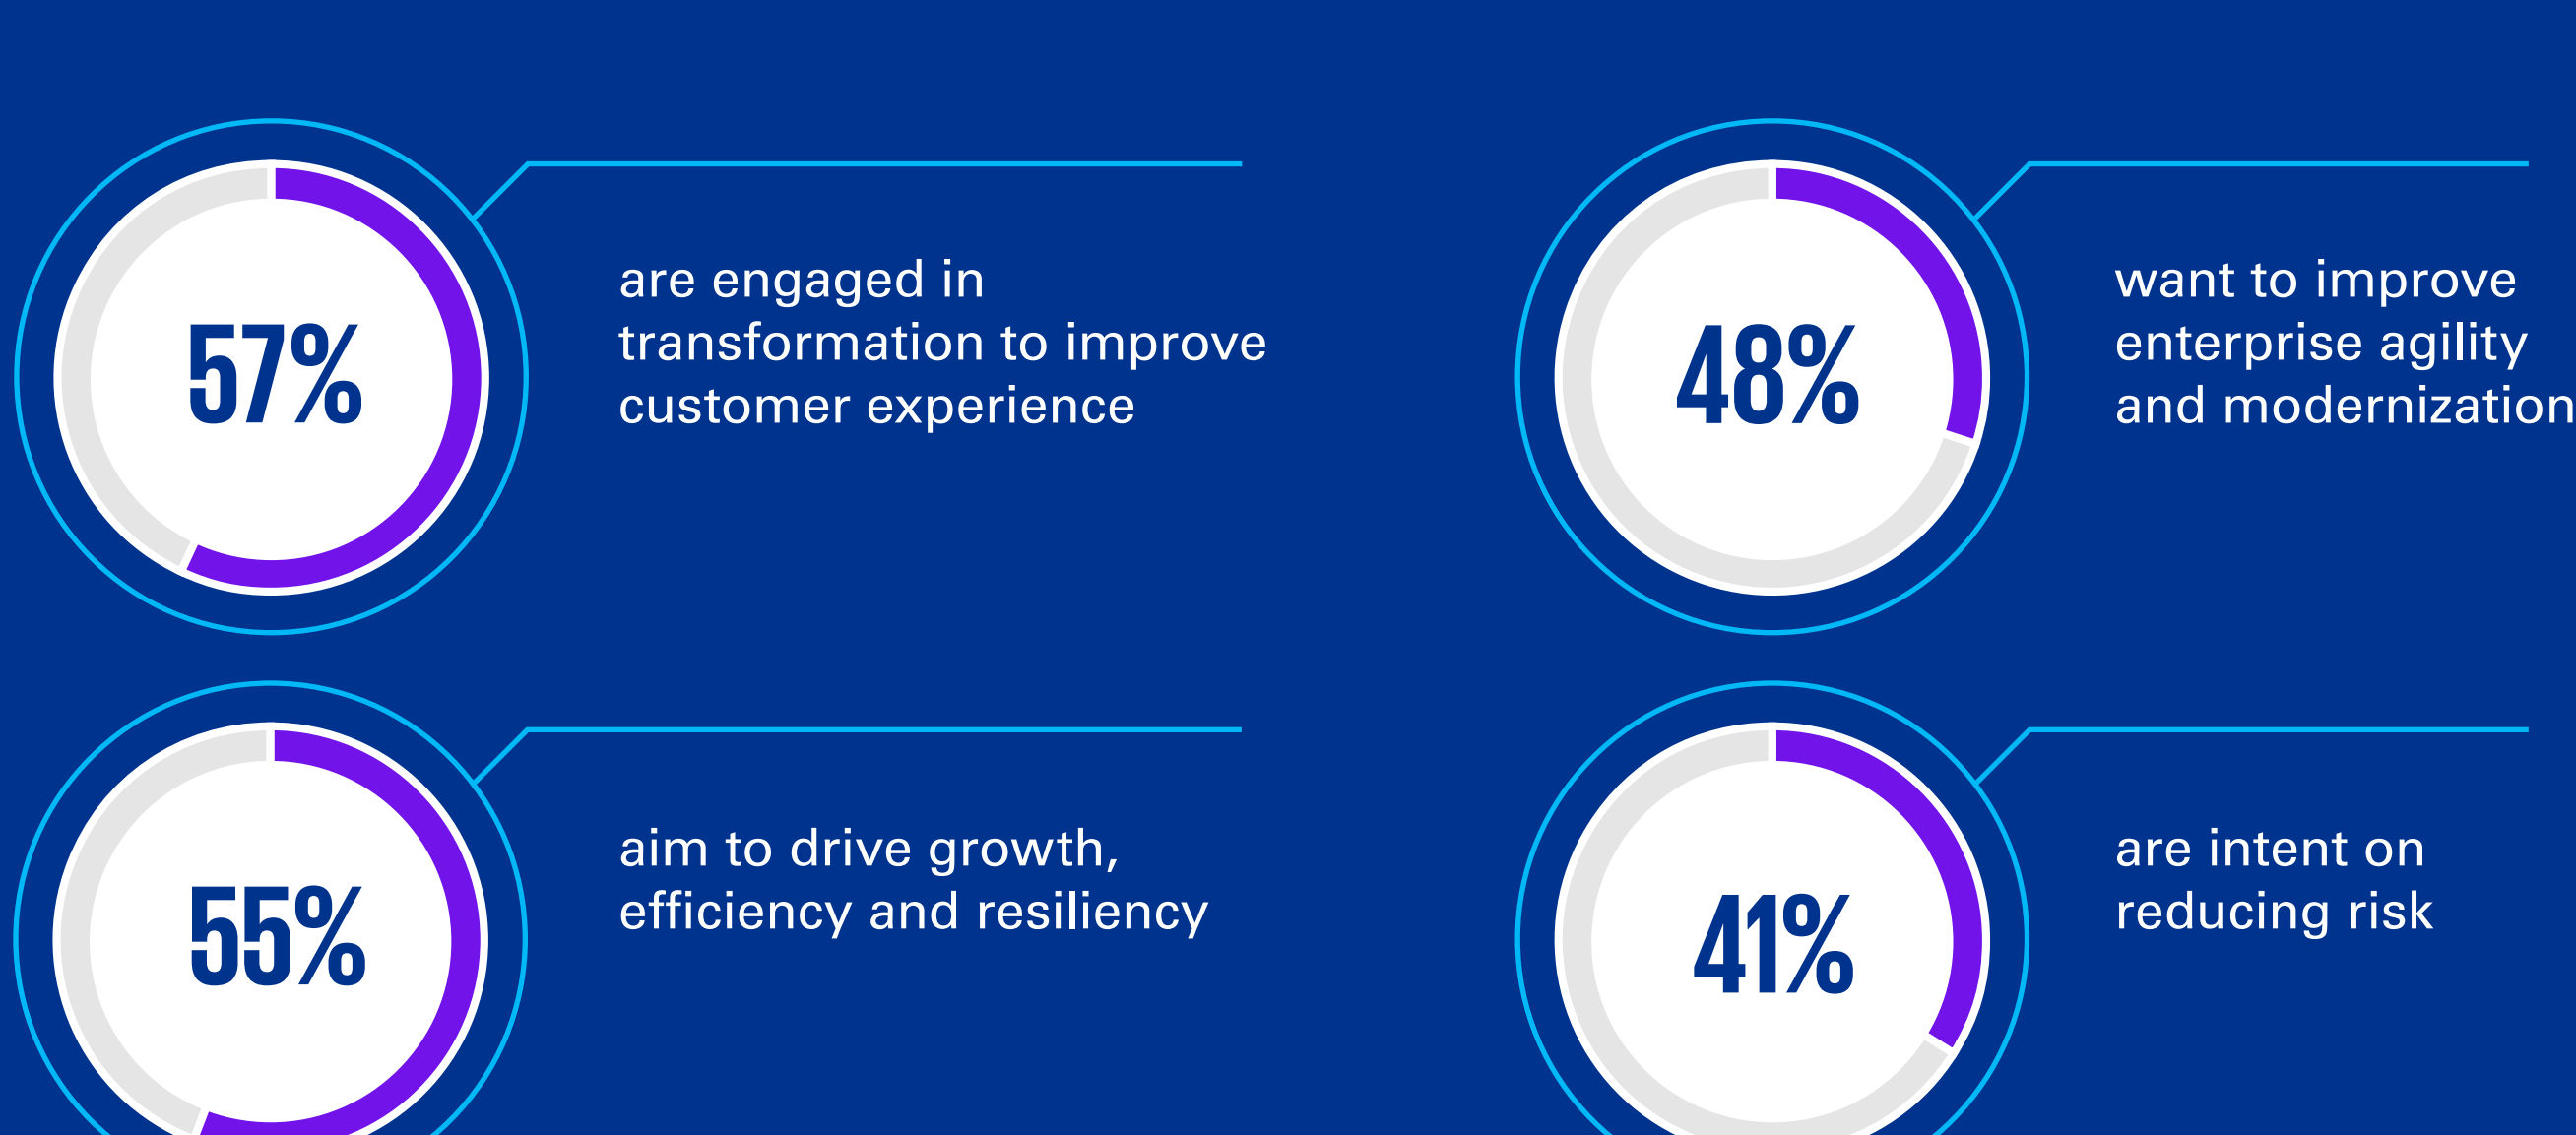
57%

are engaged in transformation to improve customer experience

48%

want to improve enterprise agility and modernization

55%

aim to drive growth, efficiency and resiliency

41%

are intent on reducing risk